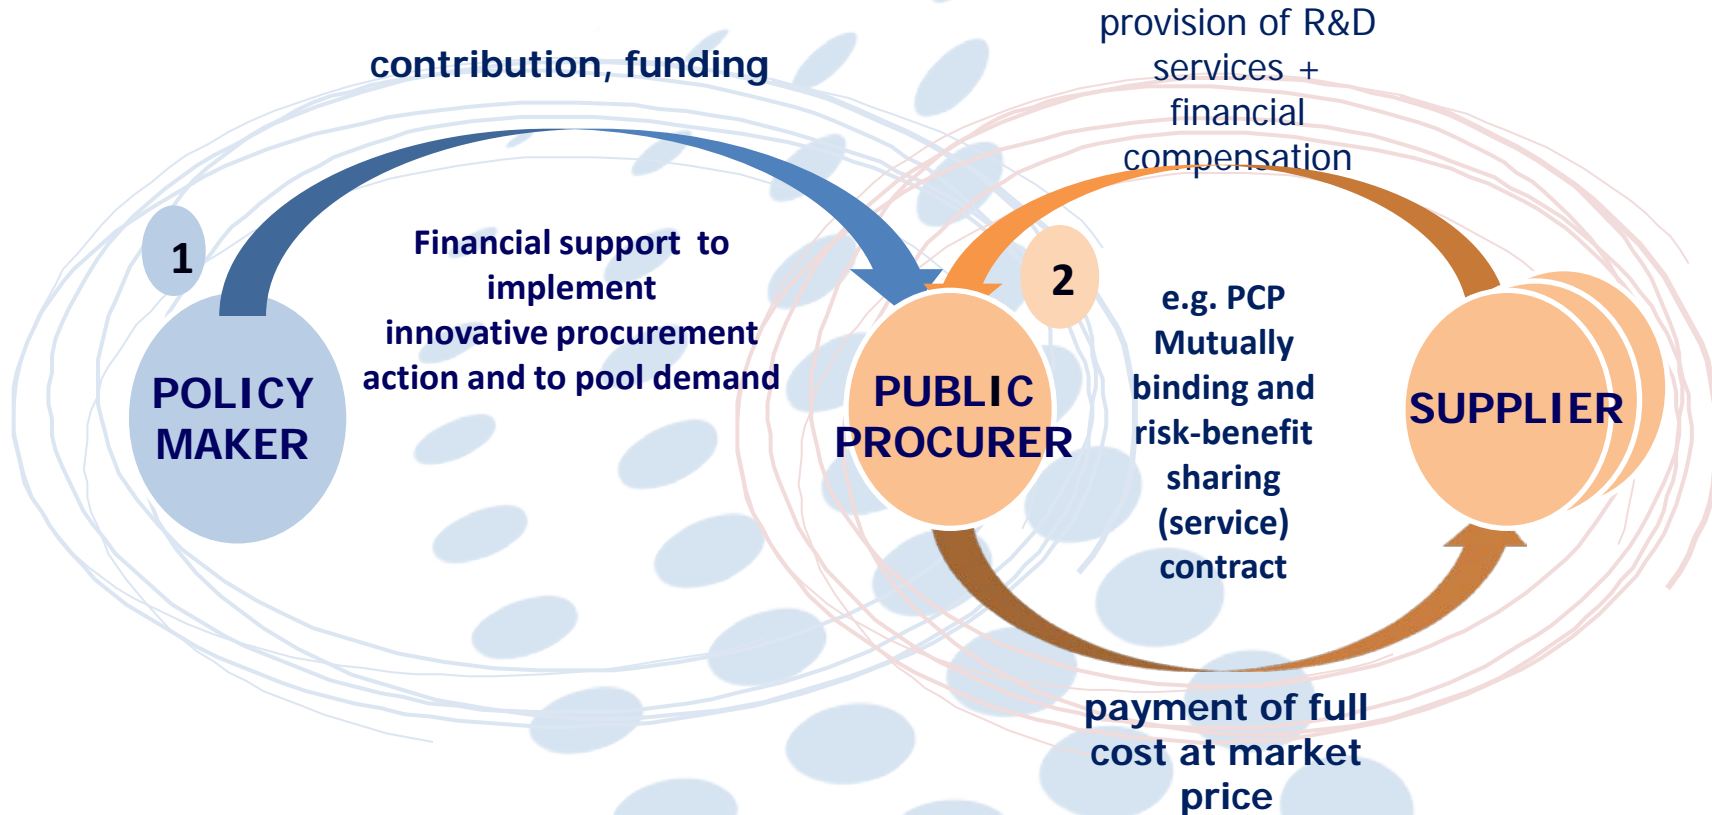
contribution, funding

provision of R&D services + financial compensation

1

POLICY MAKER

Financial support to implement innovative procurement action and to pool demand

2

PUBLIC PROCURER

e.g. PCP Mutually binding and risk-benefit sharing (service) contract

SUPPLIER

payment of full cost at market price